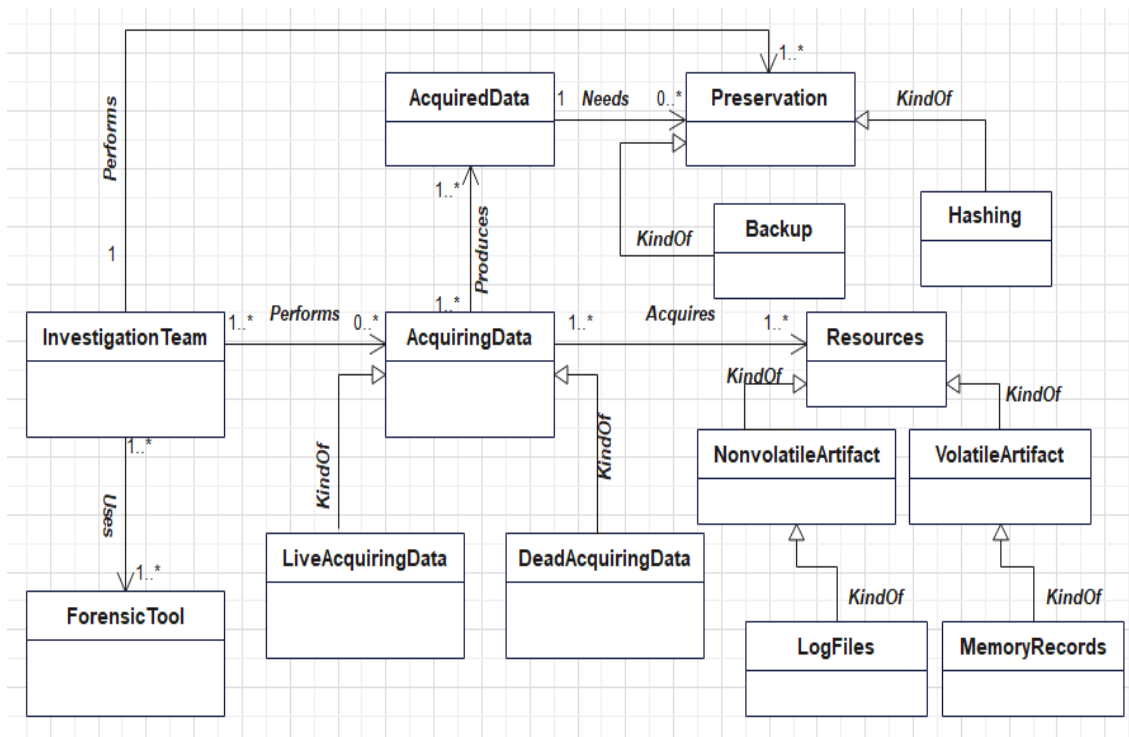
1..*
AcquiredData
1
Needs
0..*
Preservation
KindOf
Performs
1..*
Produces
KindOf
Backup
Hashing
1
1..*
InvestigationTeam
1..*
Performs
0..*
AcquiringData
1..*
Acquires
1..*
Resources
KindOf
KindOf
KindOf
KindOf
NonvolatileArtifact
VolatileArtifact
1..*
Uses
1..*
ForensicTool
LiveAcquiringData
DeadAcquiringData
KindOf
KindOf
LogFiles
MemoryRecords